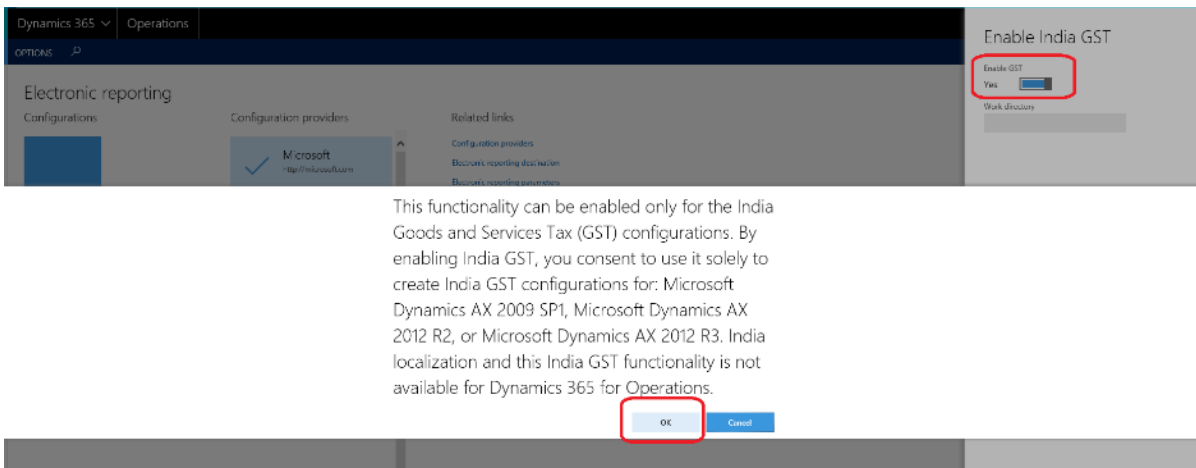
Dynamics 365 Operations

OPTIONS

Electronic reporting

Configurations

Configuration providers

Microsoft
http://microsoft.com

Related links

Configuration providers

Electronic reporting destination

Electronic reporting parameters

Enable India GST

Enable GST

Yes

Work directory

This functionality can be enabled only for the India Goods and Services Tax (GST) configurations. By enabling India GST, you consent to use it solely to create India GST configurations for: Microsoft Dynamics AX 2009 SP1, Microsoft Dynamics AX 2012 R2, or Microsoft Dynamics AX 2012 R3. India localization and this India GST functionality is not available for Dynamics 365 for Operations.

OK

Cancel